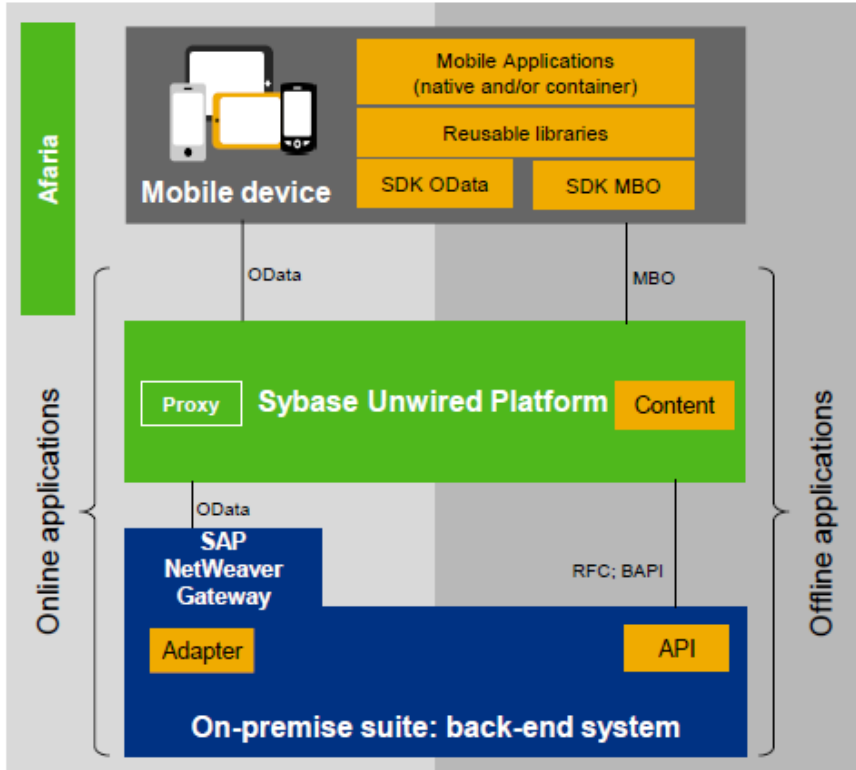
Afaria

Mobile device

Mobile Applications (native and/or container)

Reusable libraries

SDK OData

SDK MBO

OData

MBO

Online applications

Proxy

Sybase Unwired Platform

Content

Offline applications

OData

SAP NetWeaver Gateway

RFC; BAPI

Adapter

API

On-premise suite: back-end system